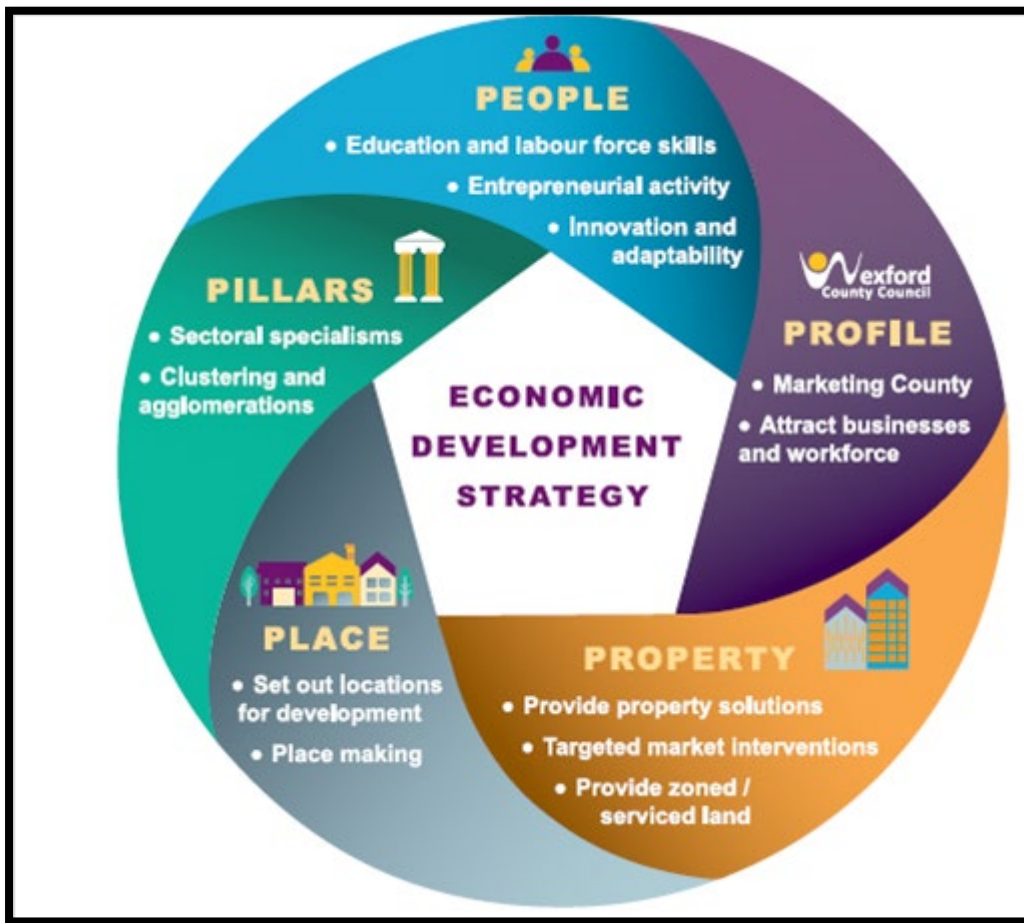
PEOPLE
• Education and labour force skills
• Entrepreneurial activity
• Innovation and adaptability

Wexford County Council

PROFILE
• Marketing County
• Attract businesses and workforce

PROPERTY
• Provide property solutions
• Targeted market interventions
• Provide zoned / serviced land

PLACE
• Set out locations for development
• Place making

PILLARS
• Sectoral specialisms
• Clustering and agglomerations

ECONOMIC DEVELOPMENT STRATEGY